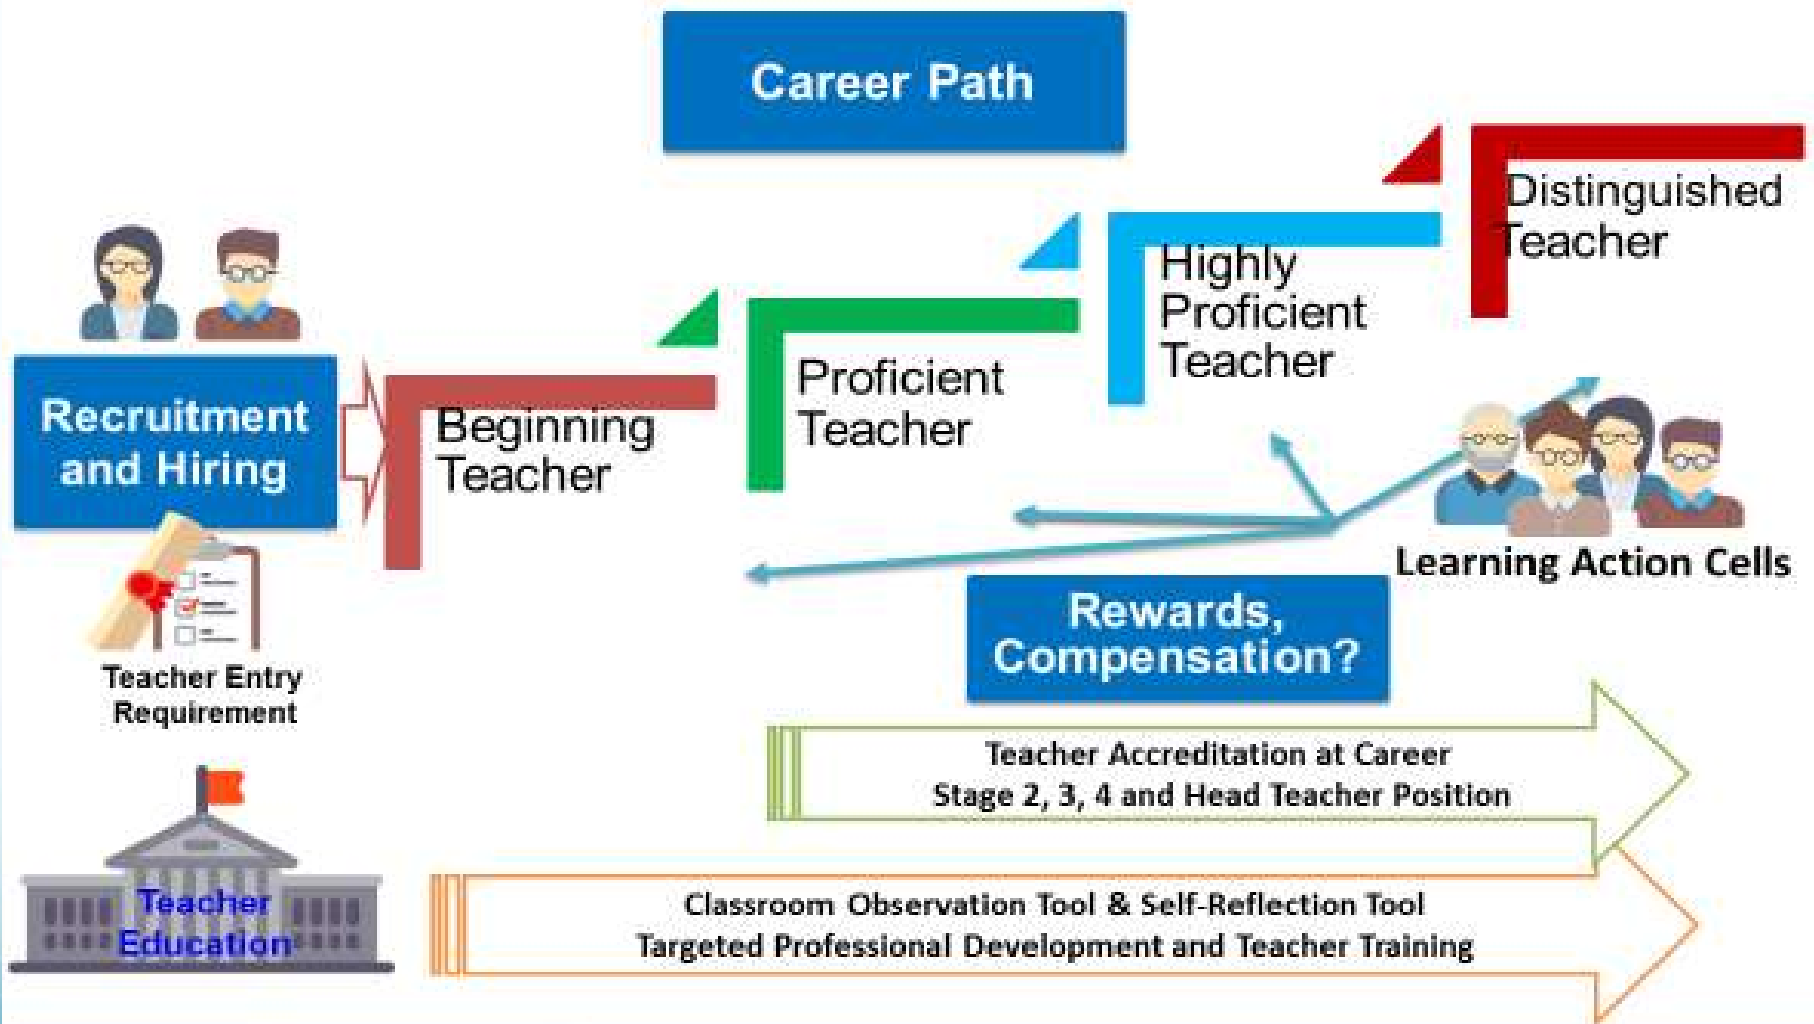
Career Path

Recruitment and Hiring

Teacher Entry Requirement

Teacher Education

Beginning Teacher

Proficient Teacher

Highly Proficient Teacher

Distinguished Teacher

Learning Action Cells

Rewards, Compensation?

Teacher Accreditation at Career Stage 2, 3, 4 and Head Teacher Position

Classroom Observation Tool & Self-Reflection Tool
Targeted Professional Development and Teacher Training